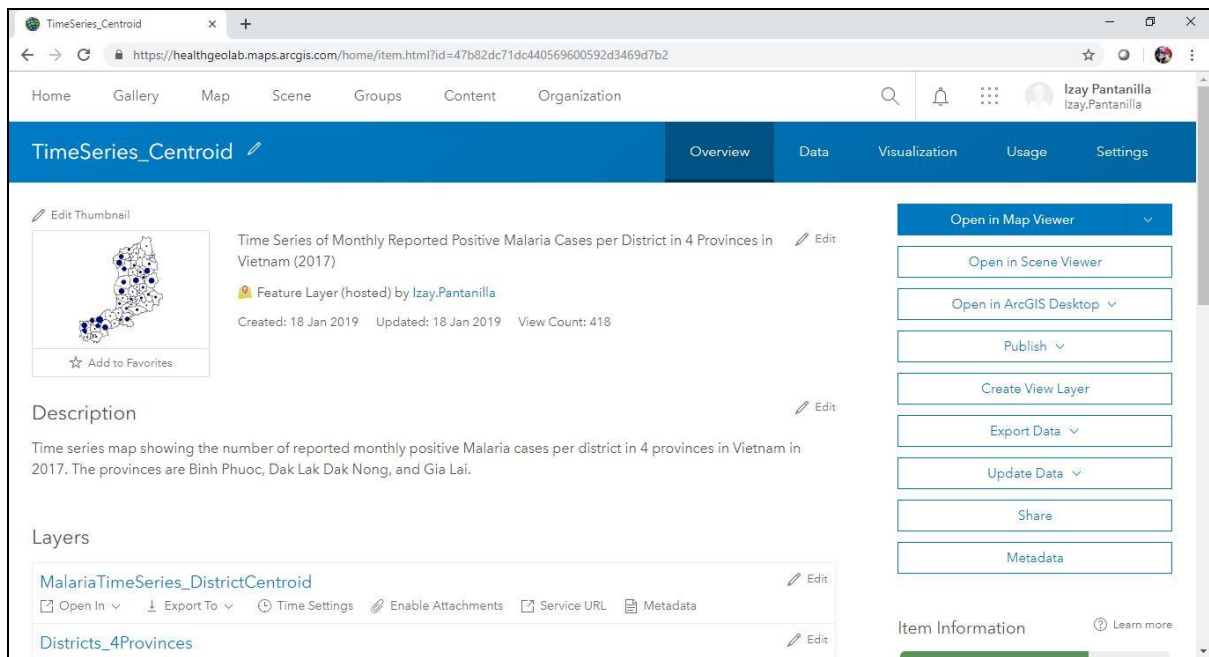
TimeSeries_Centroid × +

https://healthgeolab.maps.arcgis.com/home/item.html?id=47b82dc71dc440569600592d3469d7b2

Home Gallery Map Scene Groups Content Organization

Izay Pantanilla
Izay.Pantanilla

TimeSeries_Centroid

Overview Data Visualization Usage Settings

Edit Thumbnail

Time Series of Monthly Reported Positive Malaria Cases per District in 4 Provinces in Vietnam (2017)

Edit

Feature Layer (hosted) by Izay.Pantanilla

Created: 18 Jan 2019 Updated: 18 Jan 2019 View Count: 418

Add to Favorites

Description

Edit

Time series map showing the number of reported monthly positive Malaria cases per district in 4 provinces in Vietnam in 2017. The provinces are Binh Phuoc, Dak Lak Dak Nong, and Gia Lai.

Layers

MalariaTimeSeries_DistrictCentroid

Edit

Open In Export To Time Settings Enable Attachments Service URL Metadata

Districts_4Provinces

Edit

Open in Map Viewer

Open in Scene Viewer

Open in ArcGIS Desktop

Publish

Create View Layer

Export Data

Update Data

Share

Metadata

Item Information

Learn more